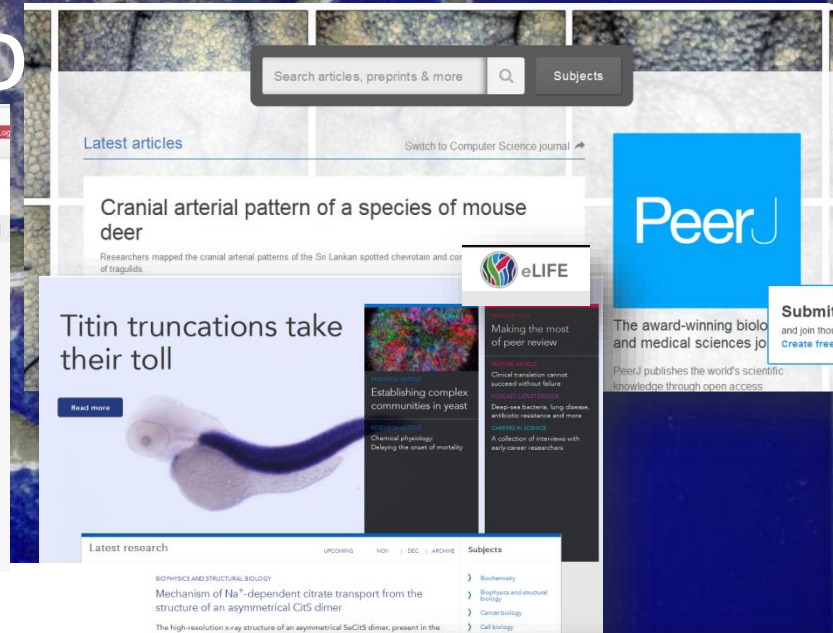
Search articles, preprints & more

Subjects

Latest articles

Switch to Computer Science journal

Cranial arterial pattern of a species of mouse deer

Researchers mapped the cranial arterial patterns of the Sri Lankan spotted chevrotain and con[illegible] of tragulids.

eLIFE

PeerJ

The award-winning biolo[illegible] and medical sciences jo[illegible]

PeerJ publishes the world's scientific knowledge through open access

Submi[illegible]

and join tho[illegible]

Create free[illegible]

Titin truncations take their toll

Read more

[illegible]

Establishing complex communities in yeast

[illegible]

Chemical physiology: Delaying the onset of mortality

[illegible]

Making the most of peer review

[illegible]

Clinical translation cannot succeed without failure

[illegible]

Deep-sea bacteria, lung disease, antibiotic resistance and more

CAREERS IN SCIENCE

A collection of interviews with early-career researchers

Latest research

UPCOMING NOV | DEC | ARCHIVE

Subjects

BIOPHYSICS AND STRUCTURAL BIOLOGY

Mechanism of Na$^+$-dependent citrate transport from the structure of an asymmetrical CitS dimer

The high-resolution x-ray structure of an asymmetrical SeCitS dimer, present in the

Biochemistry

Biophysics and structural biology

Cancer biology

Cell biology